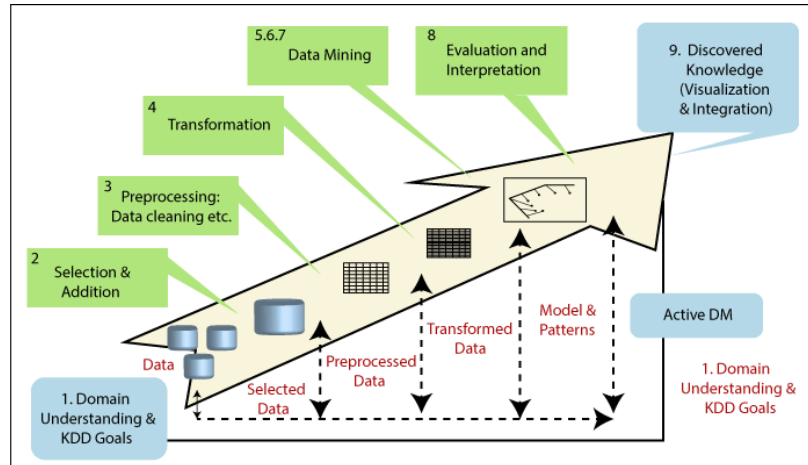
5.6.7
Data Mining

8
Evaluation and Interpretation

9. Discovered Knowledge (Visualization & Integration)

4
Transformation

3
Preprocessing: Data cleaning etc.

2
Selection & Addition

Data

Selected Data

Preprocessed Data

Transformed Data

Model & Patterns

Active DM

1. Domain Understanding & KDD Goals

1. Domain Understanding & KDD Goals